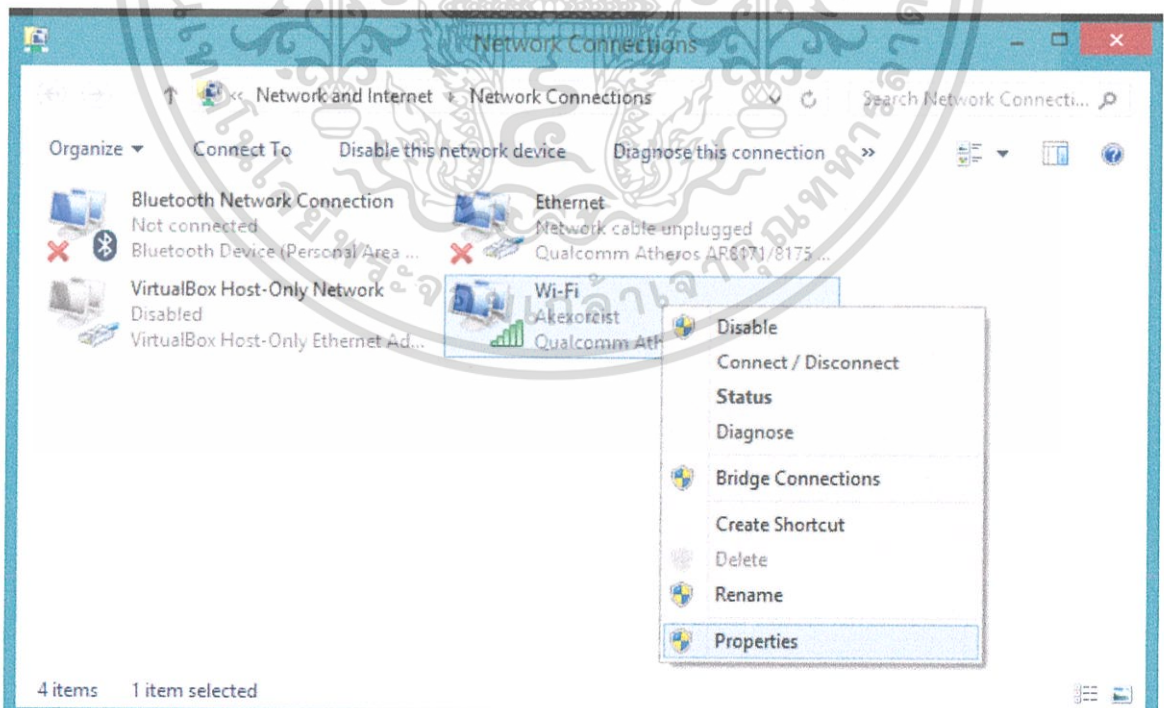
Network Connections

« Network and Internet › Network Connections

Search Network Connecti...

Organize ▾ Connect To Disable this network device Diagnose this connection »

Bluetooth Network Connection
Not connected
Bluetooth Device (Personal Area ...

Ethernet
Network cable unplugged
Qualcomm Atheros AR8171/8175 ...

VirtualBox Host-Only Network
Disabled
VirtualBox Host-Only Ethernet Ad...

Wi-Fi
Akexorcist
Qualcomm Ath

Disable
Connect / Disconnect
Status
Diagnose
Bridge Connections
Create Shortcut
Delete
Rename
Properties

4 items 1 item selected